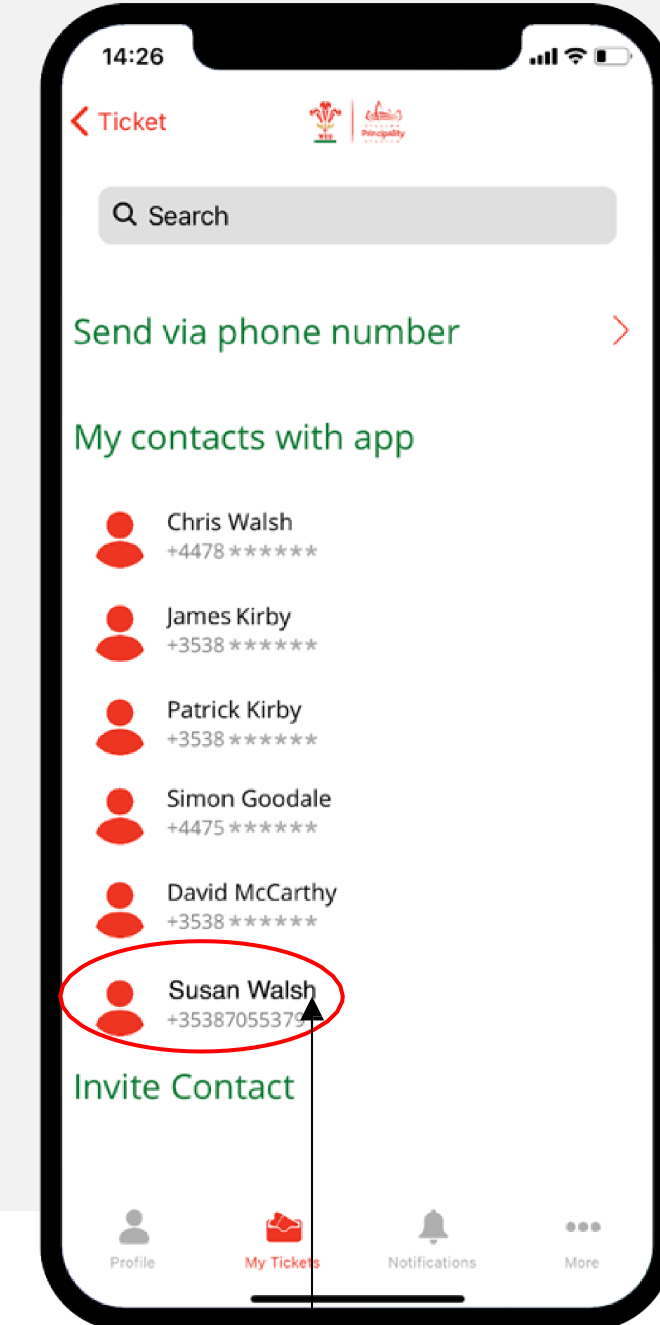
14:26

Ticket

Search

Send via phone number

My contacts with app

Chris Walsh
+4478 ******

James Kirby
+3538 ******

Patrick Kirby
+3538 ******

Simon Goodale
+4475 ******

David McCarthy
+3538 ******

Susan Walsh
+35387055379

Invite Contact

Profile My Tickets Notifications More